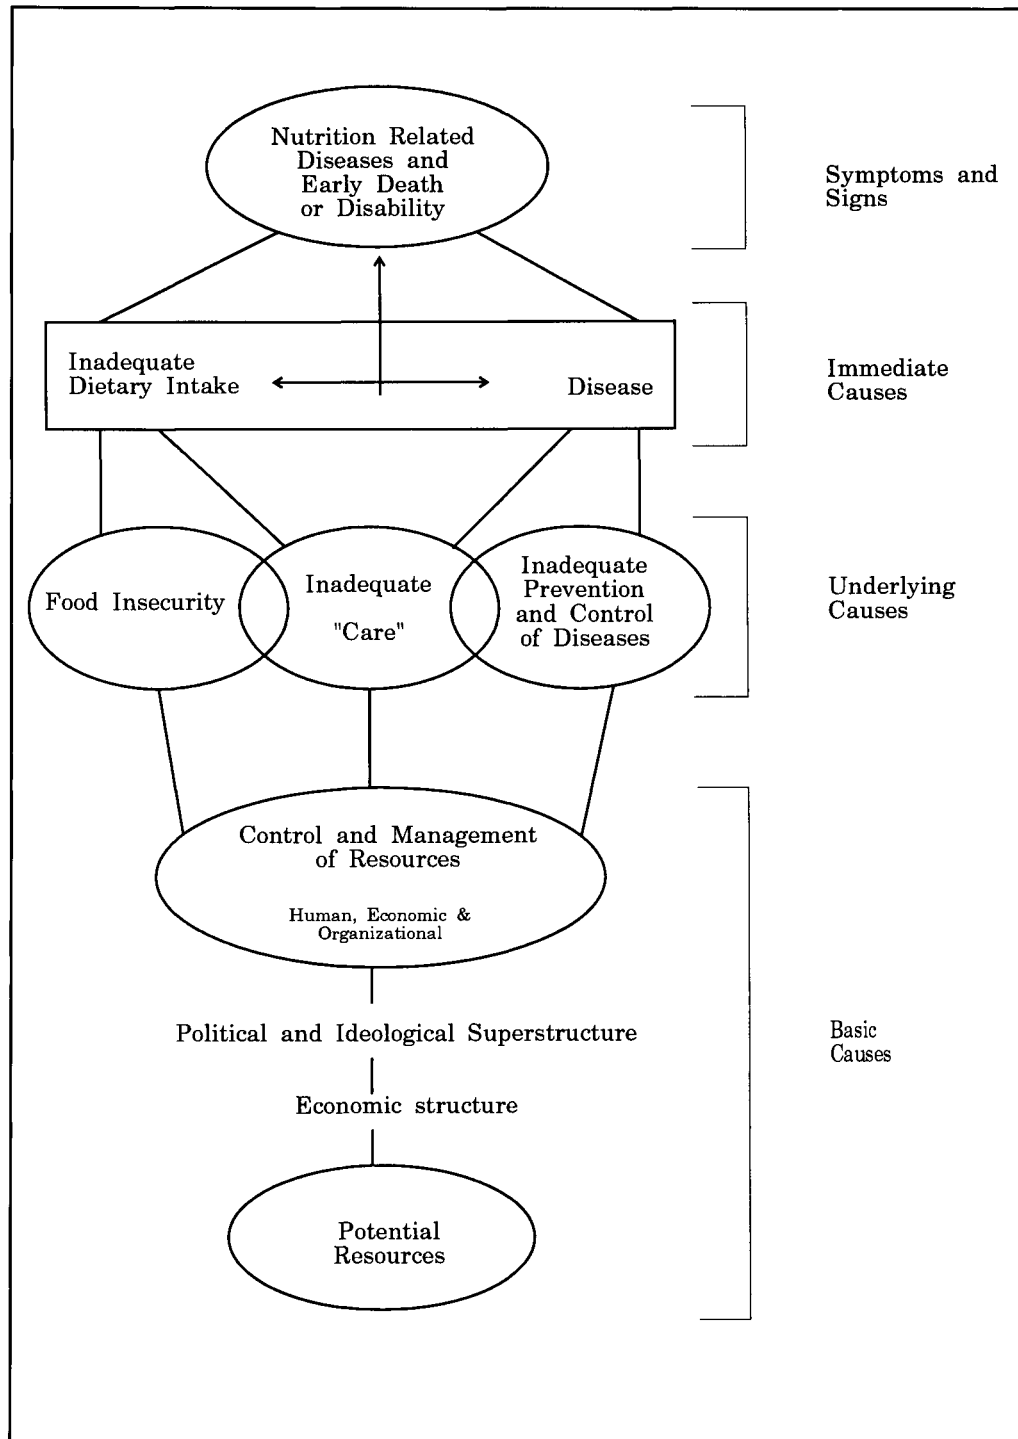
Nutrition Related Diseases and Early Death or Disability

Symptoms and Signs

Inadequate Dietary Intake

Disease

Immediate Causes

Food Insecurity

Inadequate "Care"

Inadequate Prevention and Control of Diseases

Underlying Causes

Control and Management of Resources

Human, Economic & Organizational

Political and Ideological Superstructure

Economic structure

Potential Resources

Basic Causes